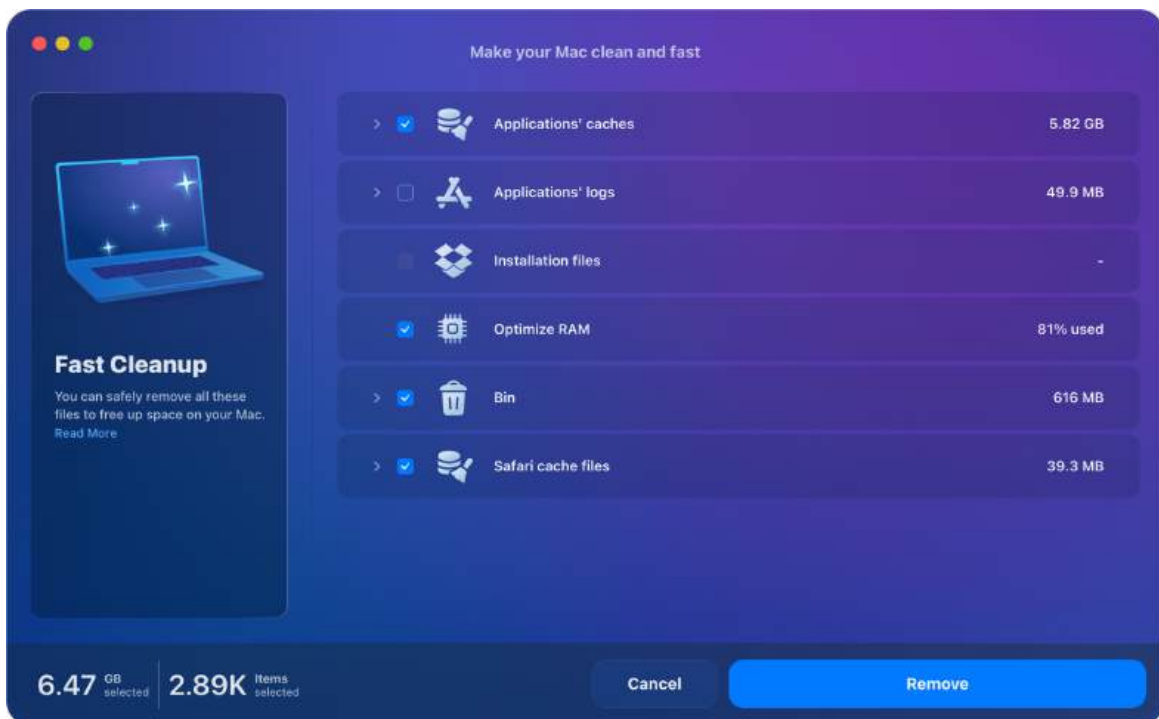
Make your Mac clean and fast

Fast Cleanup

You can safely remove all these files to free up space on your Mac.
Read More

Applications' caches 5.82 GB

Applications' logs 49.9 MB

Installation files -

Optimize RAM 81% used

Bin 616 MB

Safari cache files 39.3 MB

6.47 GB selected

2.89K Items selected

Cancel

Remove